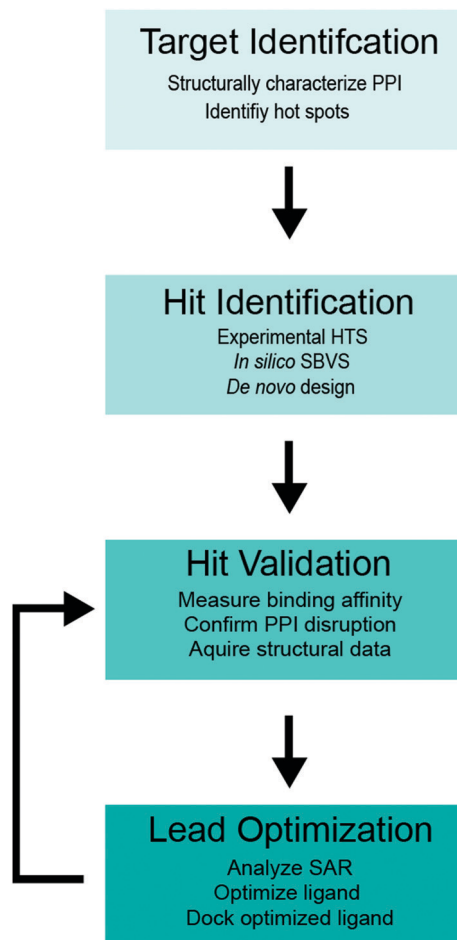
Target Identifcation
Structurally characterize PPI
Identifiy hot spots

Hit Identification
Experimental HTS
In silico SBVS
De novo design

Hit Validation
Measure binding affinity
Confirm PPI disruption
Aquire structural data

Lead Optimization
Analyze SAR
Optimize ligand
Dock optimized ligand